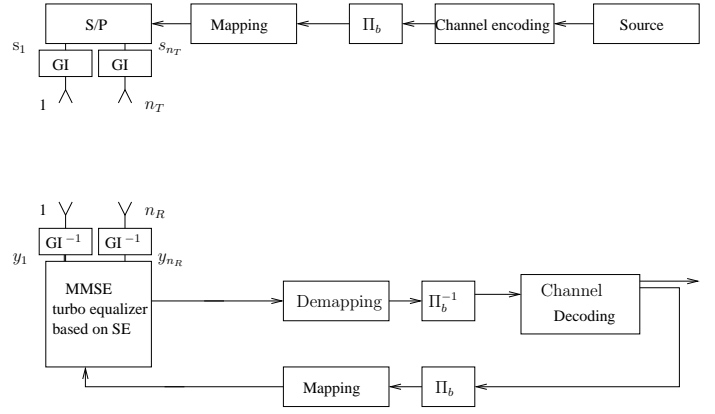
S/P

Mapping

$\Pi_b$

Channel encoding

Source

$s_1$

$s_{n_T}$

GI

GI

1

$n_T$

1

$n_R$

$GI^{-1}$

$GI^{-1}$

$y_1$

$y_{n_R}$

MMSE turbo equalizer based on SE

Demapping

$\Pi_b^{-1}$

Channel Decoding

Mapping

$\Pi_b$